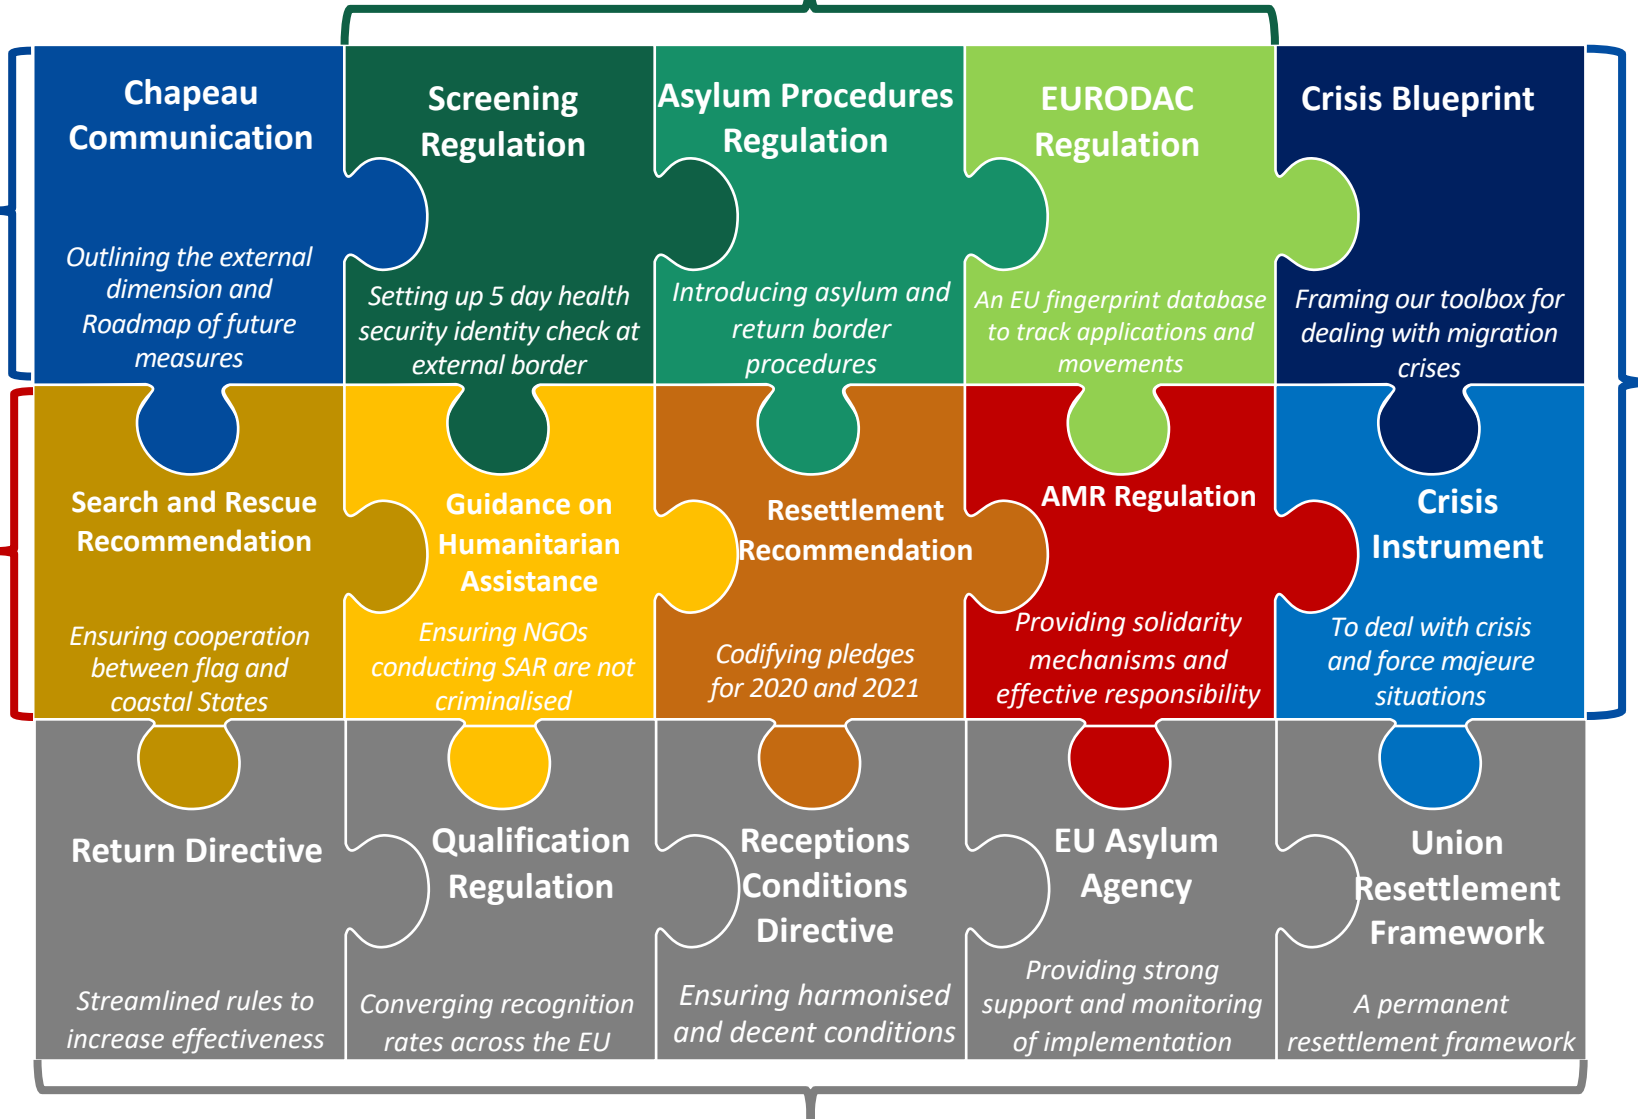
Chapeau Communication

Outlining the external dimension and Roadmap of future measures

Screening Regulation

Setting up 5 day health security identity check at external border

Asylum Procedures Regulation

Introducing asylum and return border procedures

EURODAC Regulation

An EU fingerprint database to track applications and movements

Crisis Blueprint

Framing our toolbox for dealing with migration crises

Search and Rescue Recommendation

Ensuring cooperation between flag and coastal States

Guidance on Humanitarian Assistance

Ensuring NGOs conducting SAR are not criminalised

Resettlement Recommendation

Codifying pledges for 2020 and 2021

AMR Regulation

Providing solidarity mechanisms and effective responsibility

Crisis Instrument

To deal with crisis and force majeure situations

Return Directive

Streamlined rules to increase effectiveness

Qualification Regulation

Converging recognition rates across the EU

Receptions Conditions Directive

Ensuring harmonised and decent conditions

EU Asylum Agency

Providing strong support and monitoring of implementation

Union Resettlement Framework

A permanent resettlement framework